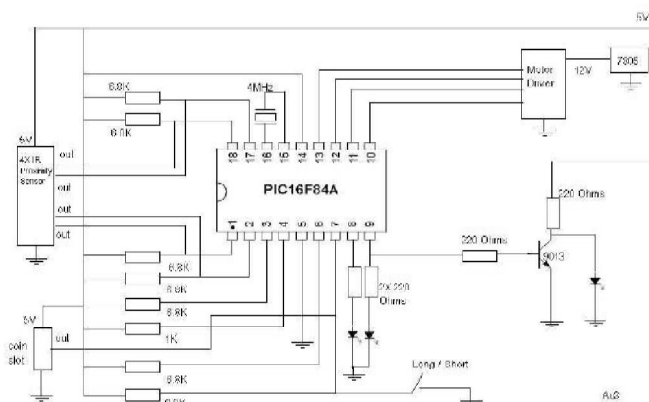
5V

6.8K

4MHz

6.8K

Motor Driver

12V

7805

5V

4X1R Proximity Sensor

out

out

out

out

18 17 16 15 14 13 12 11 10

PIC16F84A

1 2 3 4 5 6 7 8 9

220 Ohms

220 Ohms

9013

6.8K

6.8K

2X 220 Ohms

6.8K

5V

coin slot

out

1K

6.8K

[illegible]

Long / Short

A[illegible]